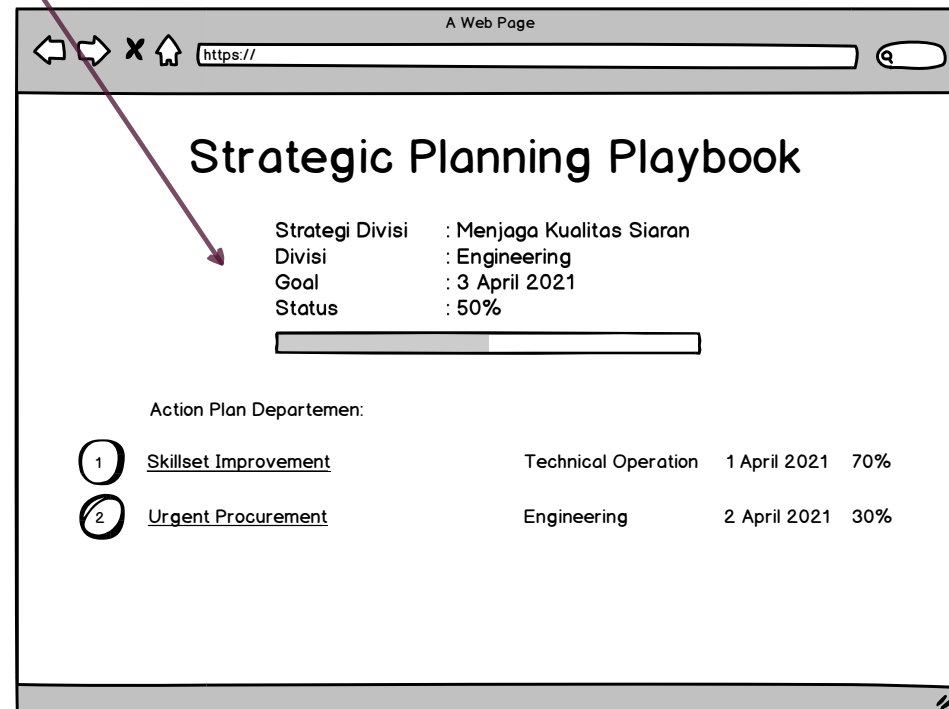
A Web Page

https://

Strategic Planning Playbook

Strategi Divisi : Menjaga Kualitas Siaran
Divisi : Engineering
Goal : 3 April 2021
Status : 50%

Action Plan Departemen:

| | | | | |
|---|---|---|---|---|
| 1 | Skillset Improvement | Technical Operation | 1 April 2021 | 70% |
| 2 | Urgent Procurement | Engineering | 2 April 2021 | 30% |